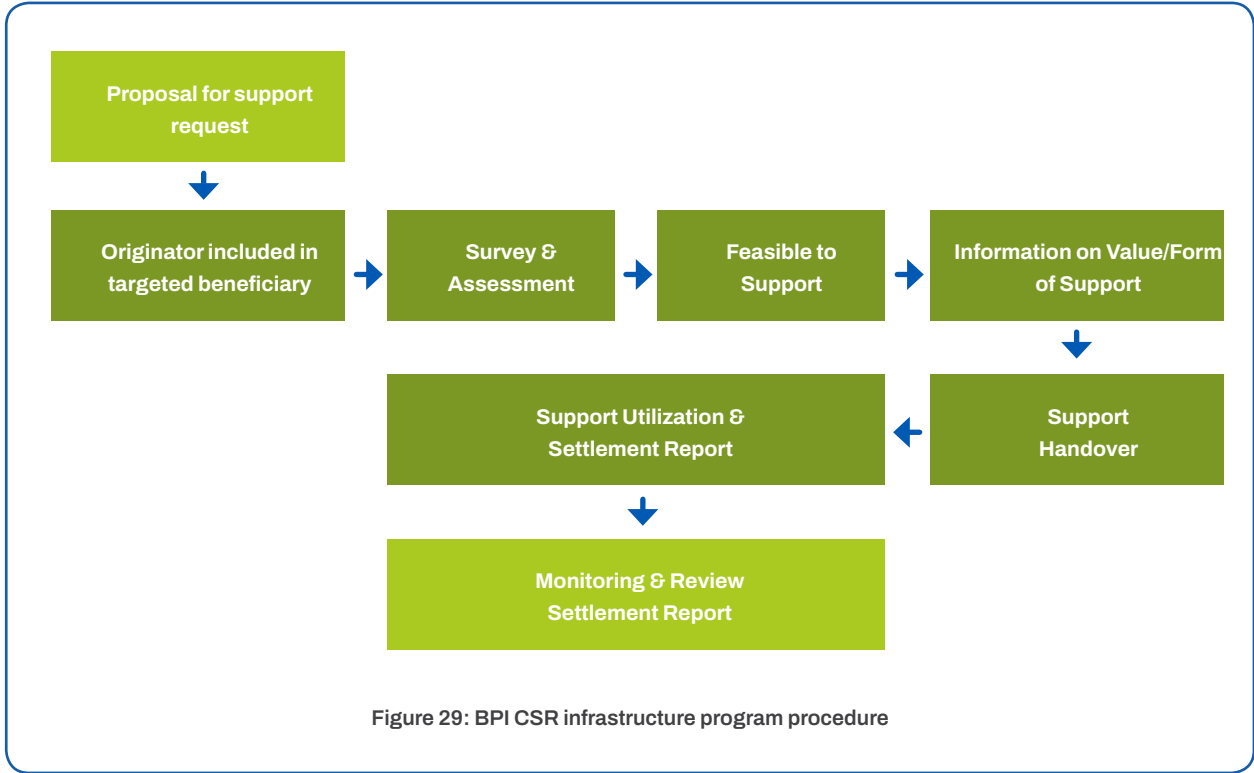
Proposal for support request

Originator included in targeted beneficiary

Survey & Assessment

Feasible to Support

Information on Value/Form of Support

Support Utilization & Settlement Report

Support Handover

Monitoring & Review Settlement Report

Figure 29: BPI CSR infrastructure program procedure